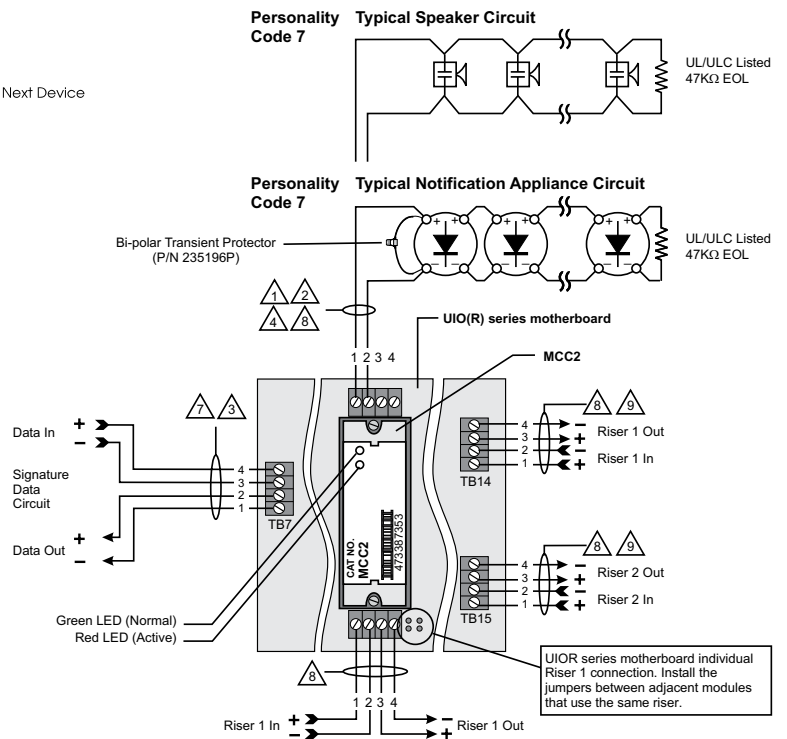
Personality Code 7

Typical Speaker Circuit

UL/ULC Listed 47KΩ EOL

Next Device

Personality Code 7

Typical Notification Appliance Circuit

Bi-polar Transient Protector (P/N 235196P)

UL/ULC Listed 47KΩ EOL

1 2 4 8

UIO(R) series motherboard

MCC2

1 2 3 4

7 3

Data In + −

Signature Data Circuit

4 3 2 1

TB7

Data Out + −

CAT NO. MCC2 473387353

8 9

4 3 2 1

Riser 1 Out − +

Riser 1 In − +

TB14

8 9

4 3 2 1

Riser 2 Out − +

Riser 2 In − +

TB15

Green LED (Normal)

Red LED (Active)

UIOR series motherboard individual Riser 1 connection. Install the jumpers between adjacent modules that use the same riser.

8

1 2 3 4

Riser 1 In + −

Riser 1 Out − +